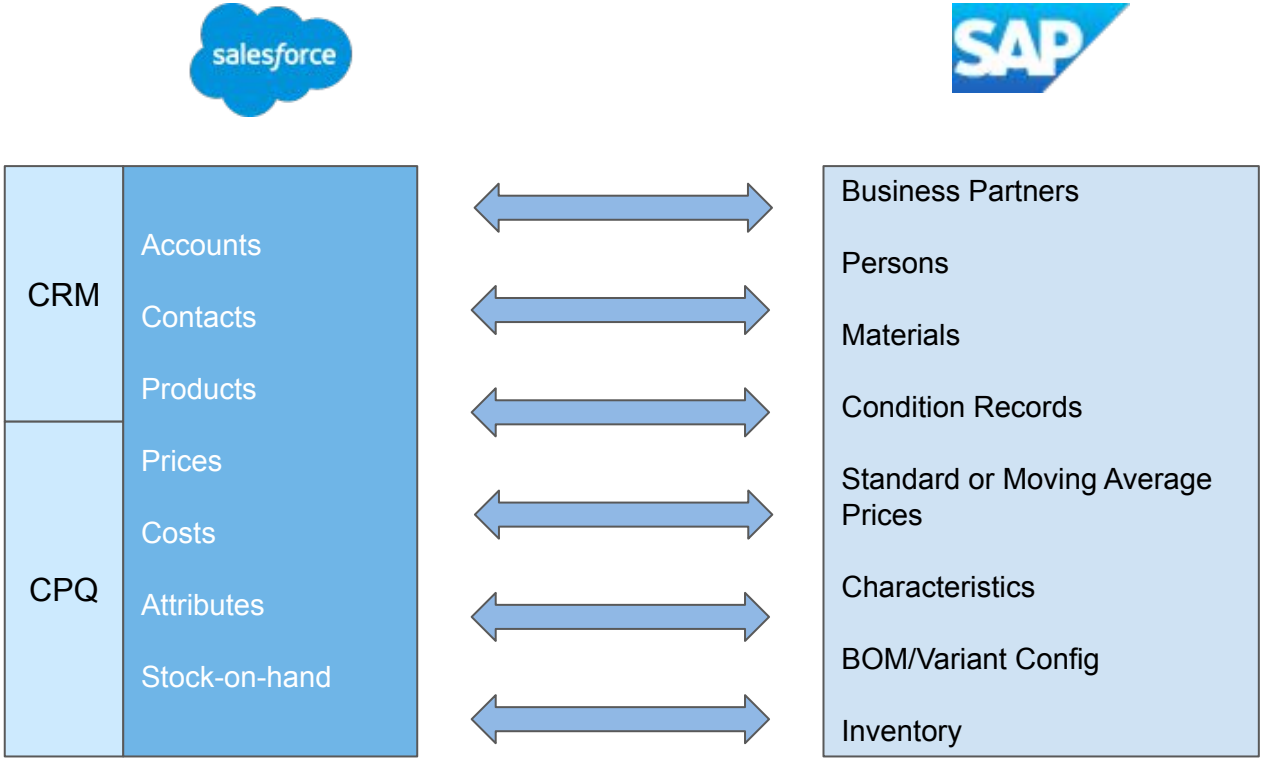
salesforce

SAP

CRM

CPQ

Accounts

Contacts

Products

Prices

Costs

Attributes

Stock-on-hand

Business Partners

Persons

Materials

Condition Records

Standard or Moving Average Prices

Characteristics

BOM/Variant Config

Inventory